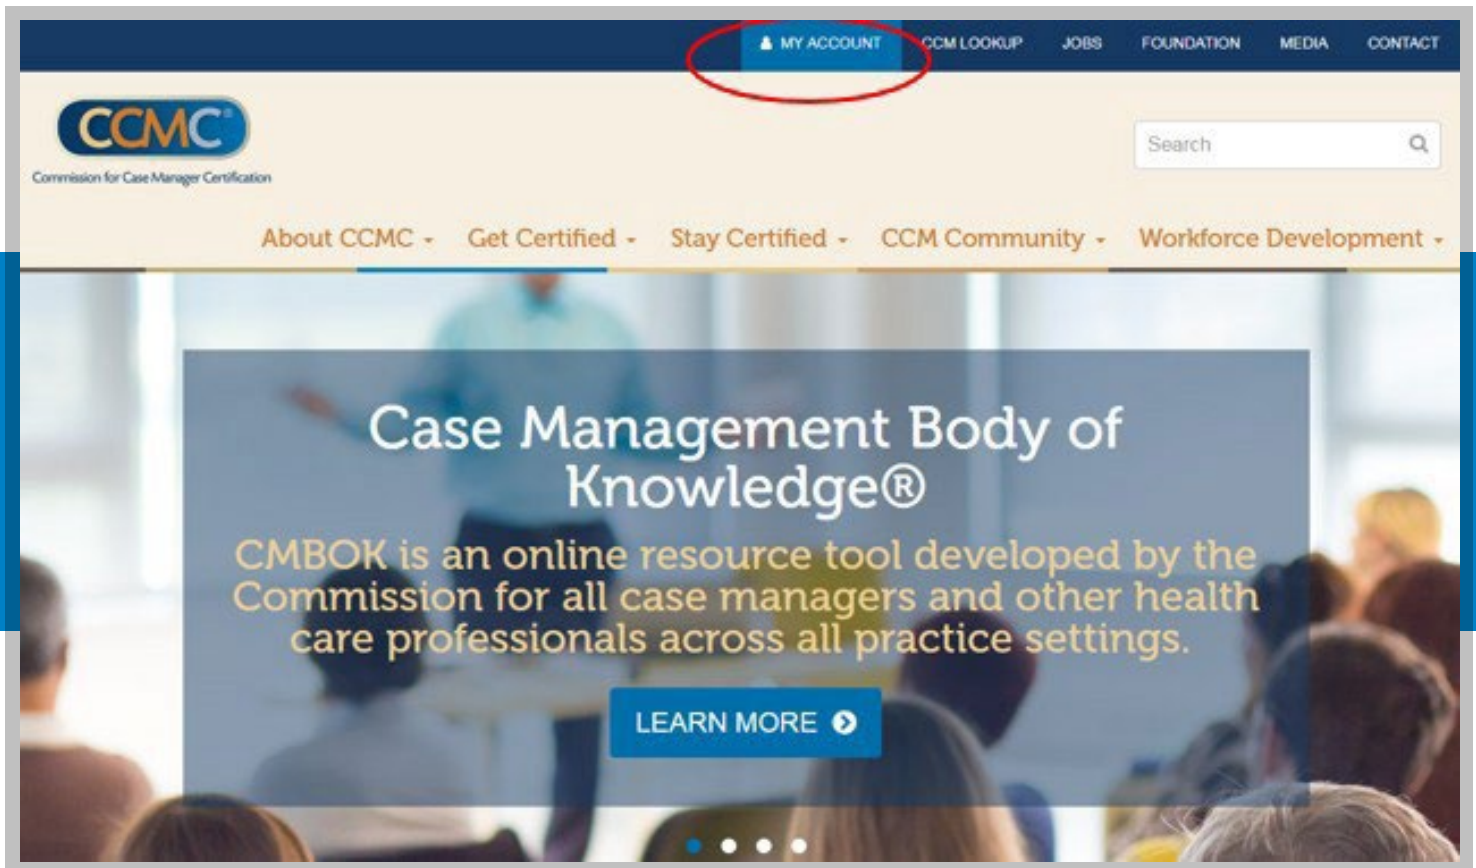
MY ACCOUNT CCM LOOKUP JOBS FOUNDATION MEDIA CONTACT

CCMC®
Commission for Case Manager Certification

Search

About CCMC - Get Certified - Stay Certified - CCM Community - Workforce Development -

Case Management Body of Knowledge®

CMBOK is an online resource tool developed by the Commission for all case managers and other health care professionals across all practice settings.

LEARN MORE